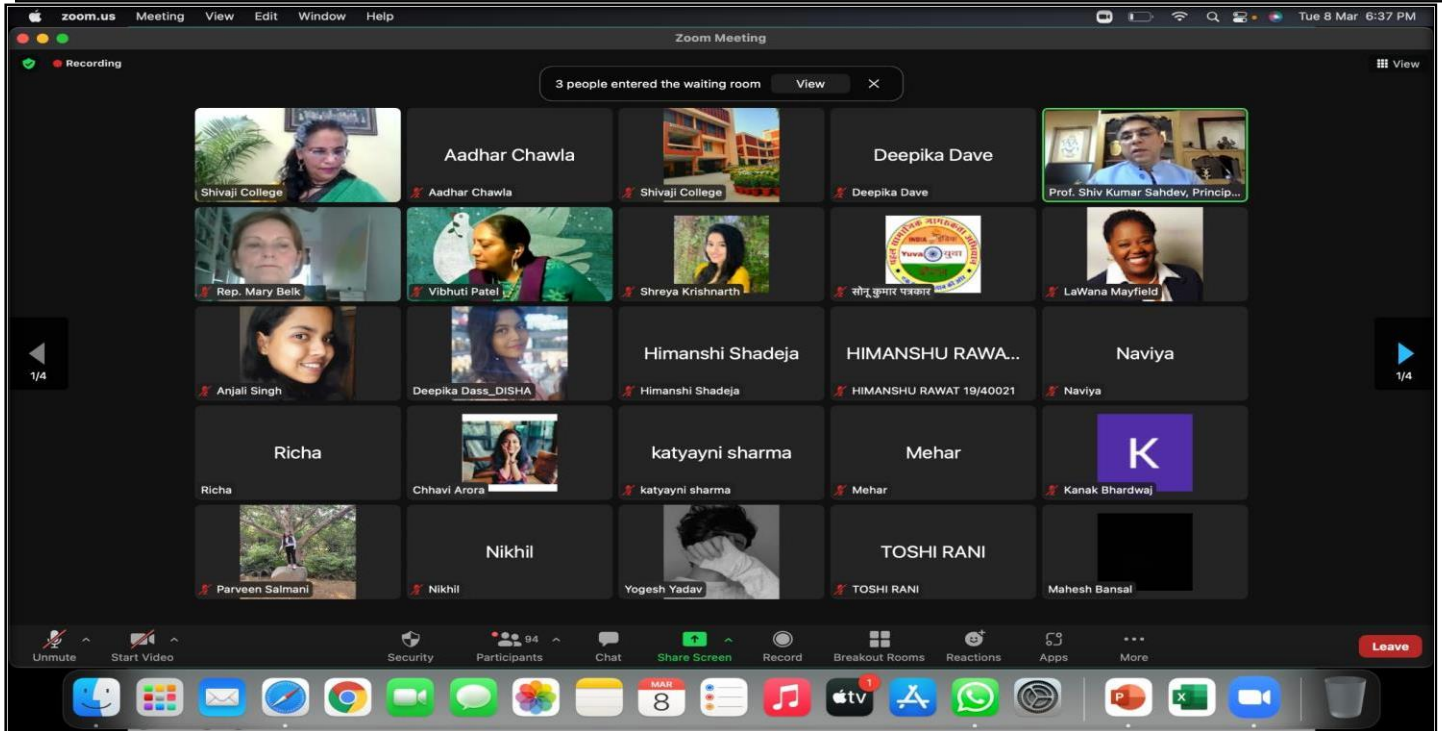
zoom.us Meeting View Edit Window Help

Tue 8 Mar 6:37 PM

Zoom Meeting

Recording

View

3 people entered the waiting room View ×

Shivaji College

Aadhar Chawla

Aadhar Chawla

Shivaji College

Deepika Dave

Deepika Dave

Prof. Shiv Kumar Sahdev, Princip...

Rep. Mary Belk

Vibhuti Patel

Shreya Krishnarth

सोनू कुमार पत्रकार

LaWana Mayfield

1/4

Anjali Singh

Deepika Dass_DISHA

Himanshi Shadeja

Himanshi Shadeja

HIMANSHU RAWA...

HIMANSHU RAWAT 19/40021

Naviya

Naviya

1/4

Richa

Richa

Chhavi Arora

katyayni sharma

katyayni sharma

Mehar

Mehar

K

Kanak Bhardwaj

Parveen Salmani

Nikhil

Nikhil

Yogesh Yadav

TOSHI RANI

TOSHI RANI

Mahesh Bansal

Unmute Start Video Security 94 Participants Chat Share Screen Record Breakout Rooms Reactions Apps More Leave

MAR 8